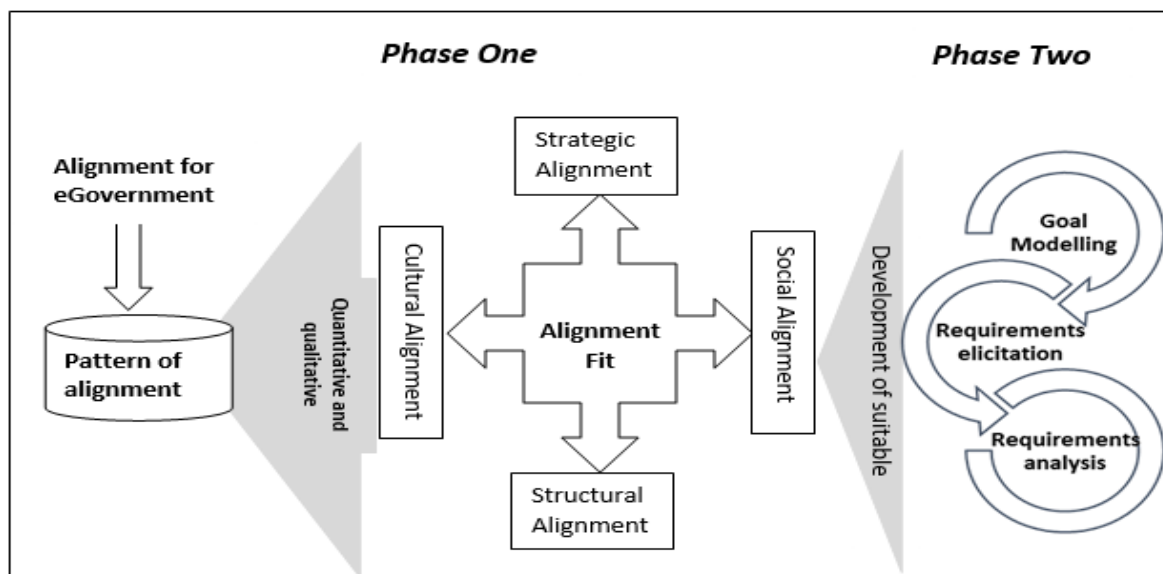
Phase One

Phase Two

Alignment for eGovernment

Pattern of alignment

Quantitative and qualitative

Cultural Alignment

Strategic Alignment

Alignment Fit

Structural Alignment

Social Alignment

Development of suitable

Goal Modelling

Requirements elicitation

Requirements analysis